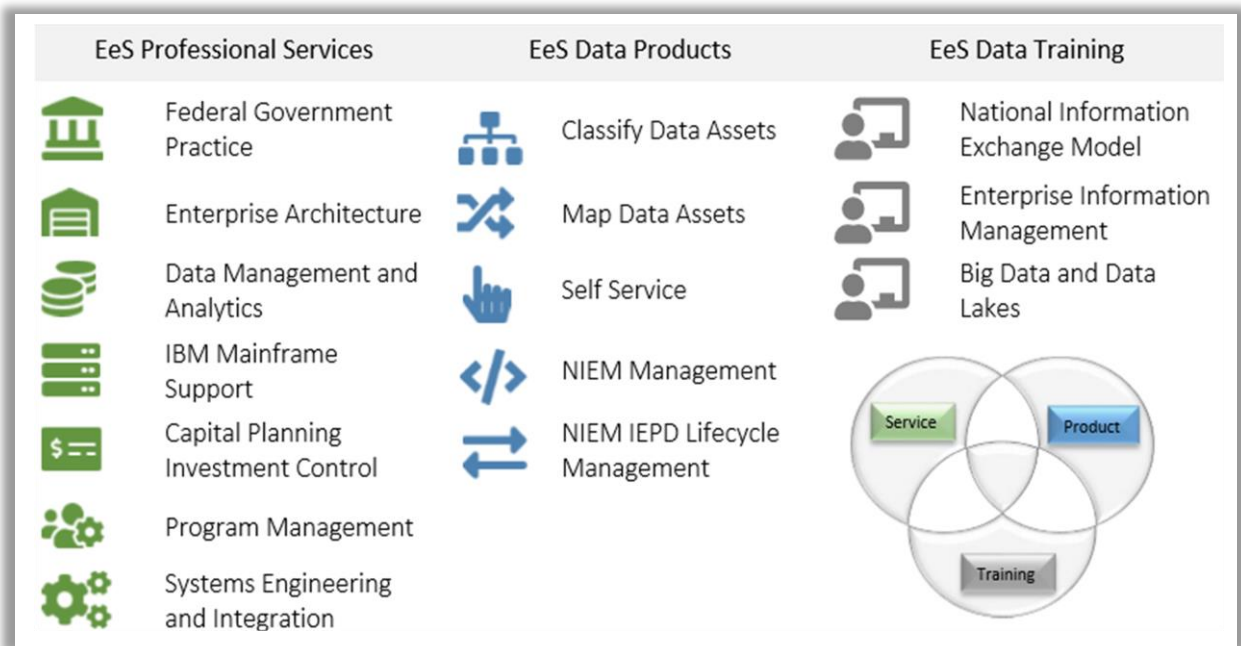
EeS Professional Services

Federal Government Practice

Enterprise Architecture

Data Management and Analytics

IBM Mainframe Support

Capital Planning Investment Control

Program Management

Systems Engineering and Integration

EeS Data Products

Classify Data Assets

Map Data Assets

Self Service

NIEM Management

NIEM IEPD Lifecycle Management

EeS Data Training

National Information Exchange Model

Enterprise Information Management

Big Data and Data Lakes

Service

Product

Training